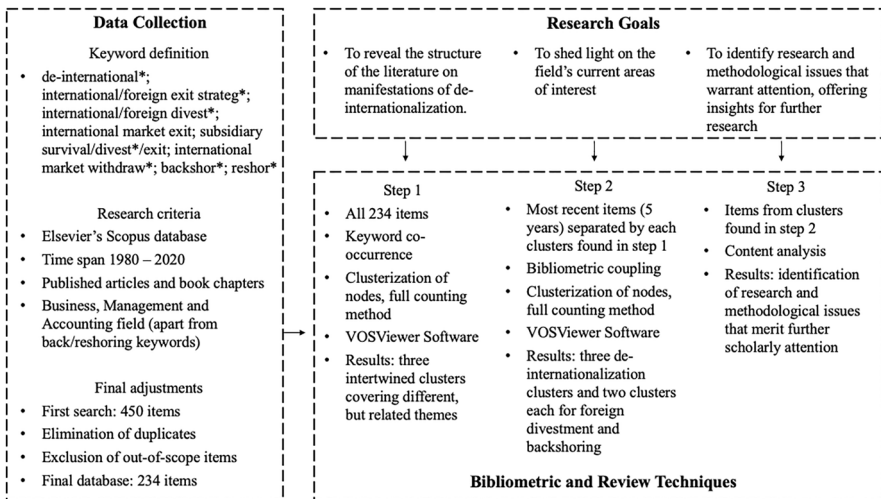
Data Collection

Keyword definition

- de-international*; international/foreign exit strateg*; international/foreign divest*; international market exit; subsidiary survival/divest*/exit; international market withdraw*; backshor*; reshor*

Research criteria

- Elsevier's Scopus database
- Time span 1980 – 2020
- Published articles and book chapters
- Business, Management and Accounting field (apart from back/reshoring keywords)

Final adjustments

- First search: 450 items
- Elimination of duplicates
- Exclusion of out-of-scope items
- Final database: 234 items

Research Goals

- To reveal the structure of the literature on manifestations of de-internationalization.
- To shed light on the field's current areas of interest
- To identify research and methodological issues that warrant attention, offering insights for further research

Step 1

- All 234 items
- Keyword co-occurrence
- Clusterization of nodes, full counting method
- VOSViewer Software
- Results: three intertwined clusters covering different, but related themes

Step 2

- Most recent items (5 years) separated by each clusters found in step 1
- Bibliometric coupling
- Clusterization of nodes, full counting method
- VOSViewer Software
- Results: three de-internationalization clusters and two clusters each for foreign divestment and backshoring

Step 3

- Items from clusters found in step 2
- Content analysis
- Results: identification of research and methodological issues that merit further scholarly attention

Bibliometric and Review Techniques